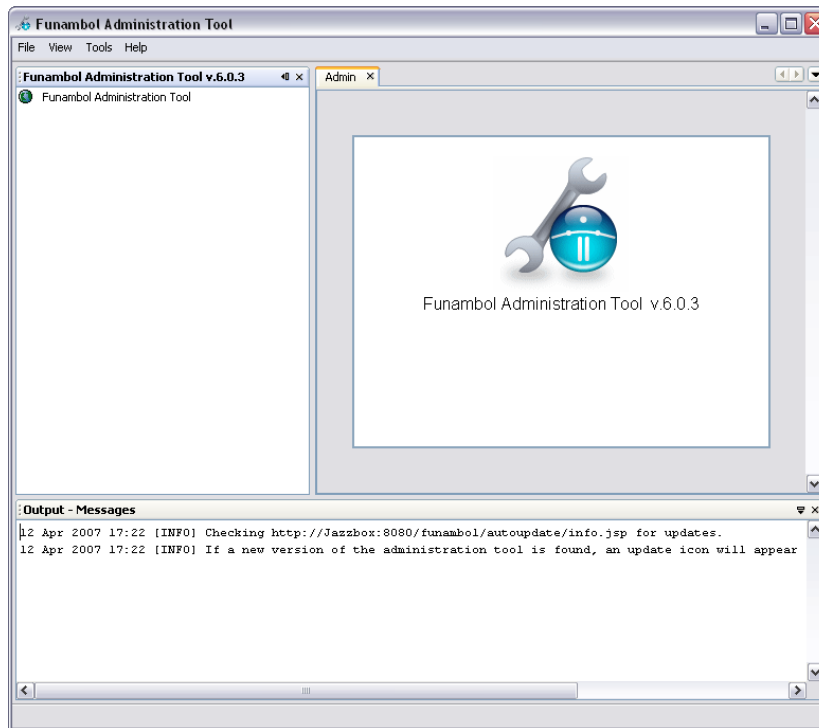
Funambol Administration Tool

File View Tools Help

Funambol Administration Tool v.6.0.3

Funambol Administration Tool

Admin

Funambol Administration Tool v.6.0.3

Output - Messages

12 Apr 2007 17:22 [INFO] Checking http://Jazzbox:8080/funambol/autoupdate/info.jsp for updates.
12 Apr 2007 17:22 [INFO] If a new version of the administration tool is found, an update icon will appear